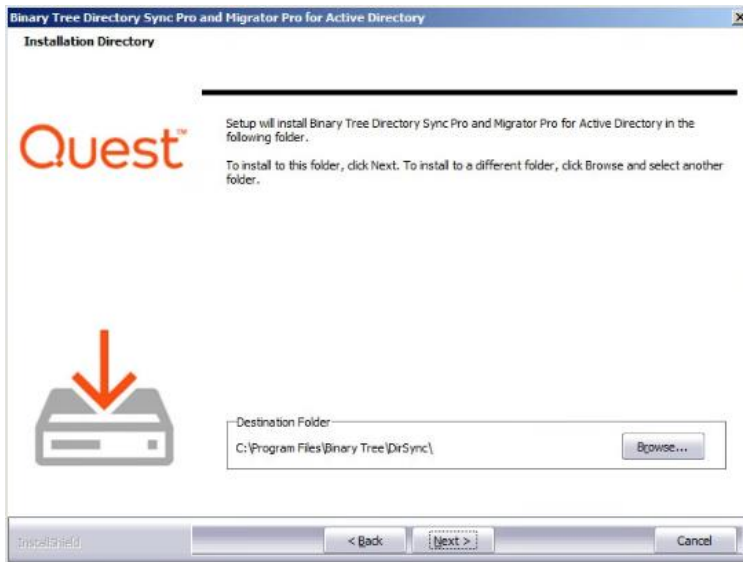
Binary Tree Directory Sync Pro and Migrator Pro for Active Directory
Installation Directory

Quest™

Setup will install Binary Tree Directory Sync Pro and Migrator Pro for Active Directory in the following folder.

To install to this folder, click Next. To install to a different folder, click Browse and select another folder.

Destination Folder
C:\Program Files\Binary Tree\DirSync\
Browse...

InstallShield
< Back
Next >
Cancel